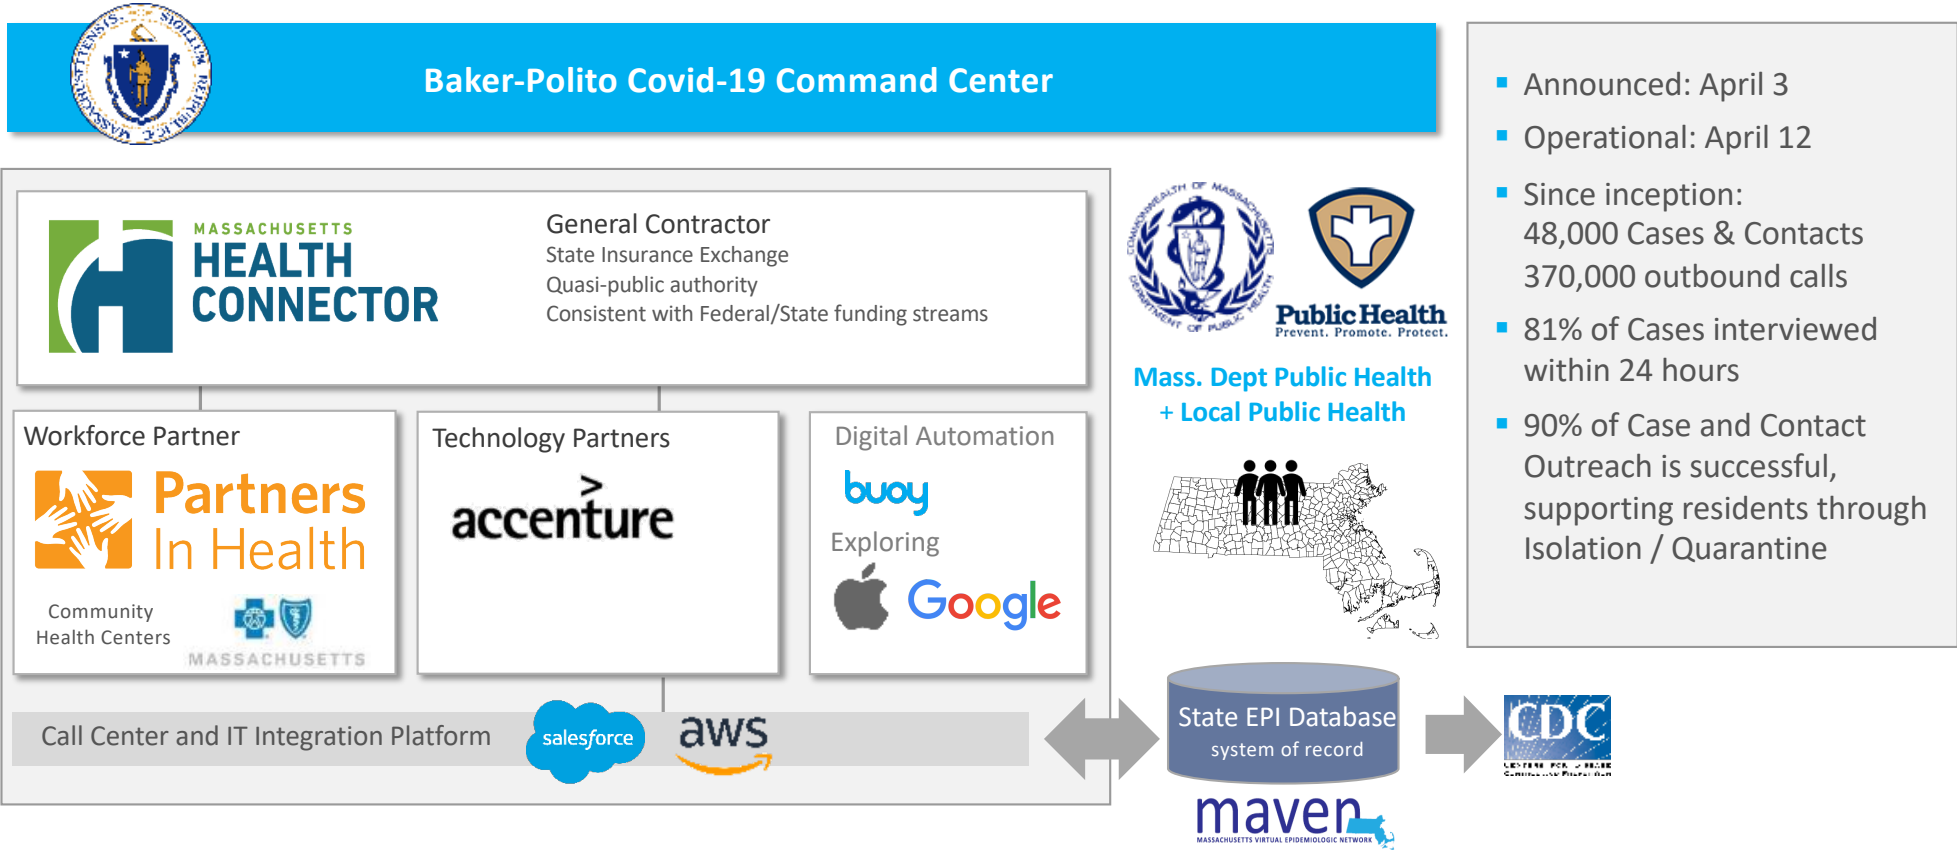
Baker-Polito Covid-19 Command Center

MASSACHUSETTS HEALTH CONNECTOR

General Contractor
State Insurance Exchange
Quasi-public authority
Consistent with Federal/State funding streams

Workforce Partner
Partners In Health
Community Health Centers
MASSACHUSETTS

Technology Partners
accenture

Digital Automation
buoy
Exploring
Google

Call Center and IT Integration Platform
salesforce
aws

Public Health
Prevent. Promote. Protect.

Mass. Dept Public Health + Local Public Health

State EPI Database
system of record

maven
MASSACHUSETTS VIRTUAL EPIDEMIOLOGIC NETWORK

CDC

- Announced: April 3
- Operational: April 12
- Since inception: 48,000 Cases & Contacts 370,000 outbound calls
- 81% of Cases interviewed within 24 hours
- 90% of Case and Contact Outreach is successful, supporting residents through Isolation / Quarantine